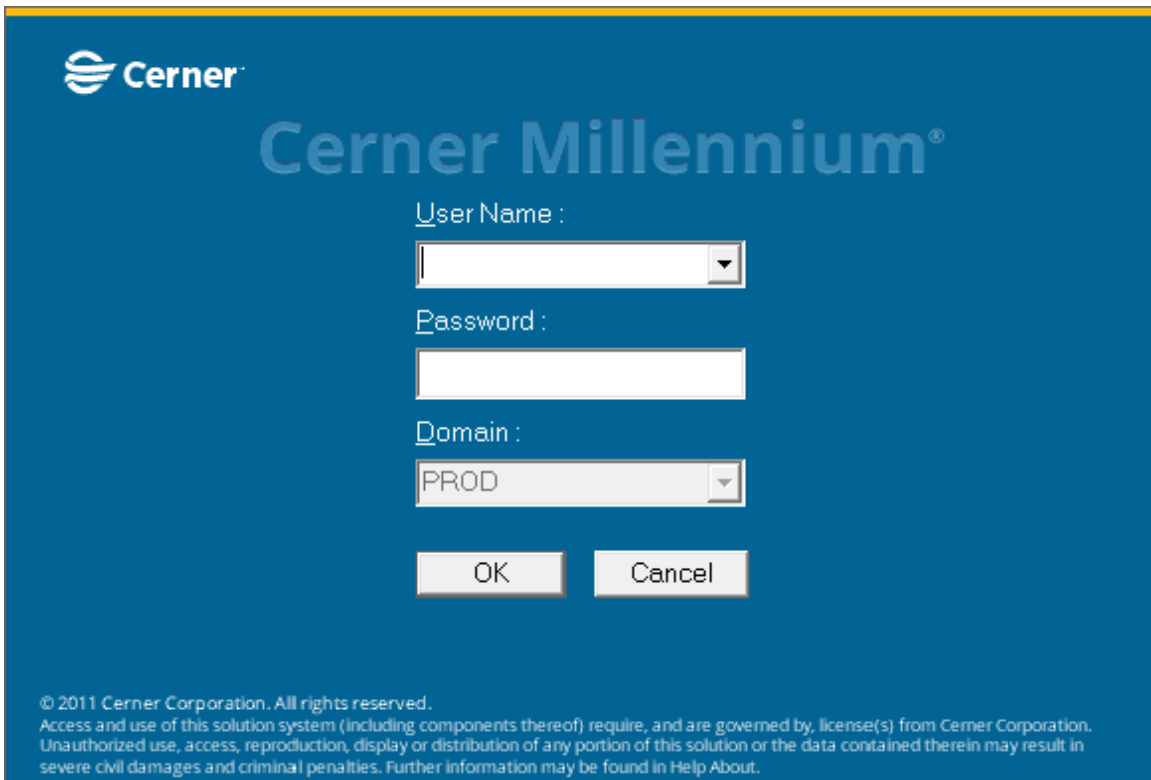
Cerner

Cerner Millennium®

User Name :

Password :

Domain :

PROD

OK

Cancel

© 2011 Cerner Corporation. All rights reserved.
Access and use of this solution system (including components thereof) require, and are governed by, license(s) from Cerner Corporation. Unauthorized use, access, reproduction, display or distribution of any portion of this solution or the data contained therein may result in severe civil damages and criminal penalties. Further information may be found in Help About.